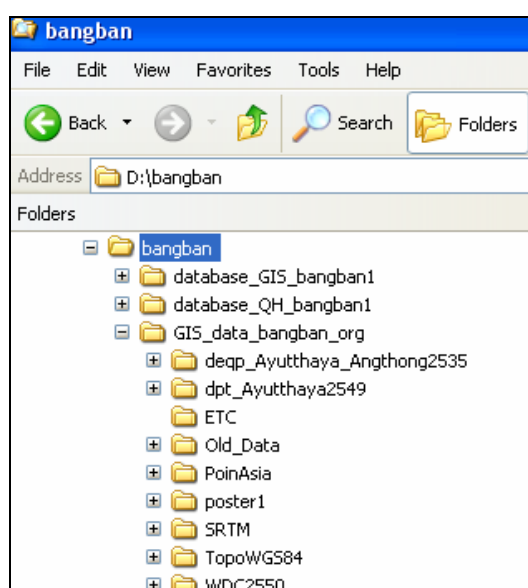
bangban

File Edit View Favorites Tools Help

Back Search Folders

Address D:\bangban

Folders

bangban
database_GIS_bangban1
database_QH_bangban1
GIS_data_bangban_org
deqp_Ayutthaya_Angthong2535
dpt_Ayutthaya2549
ETC
Old_Data
PoinAsia
poster1
SRTM
TopoWGS84
WDC2550